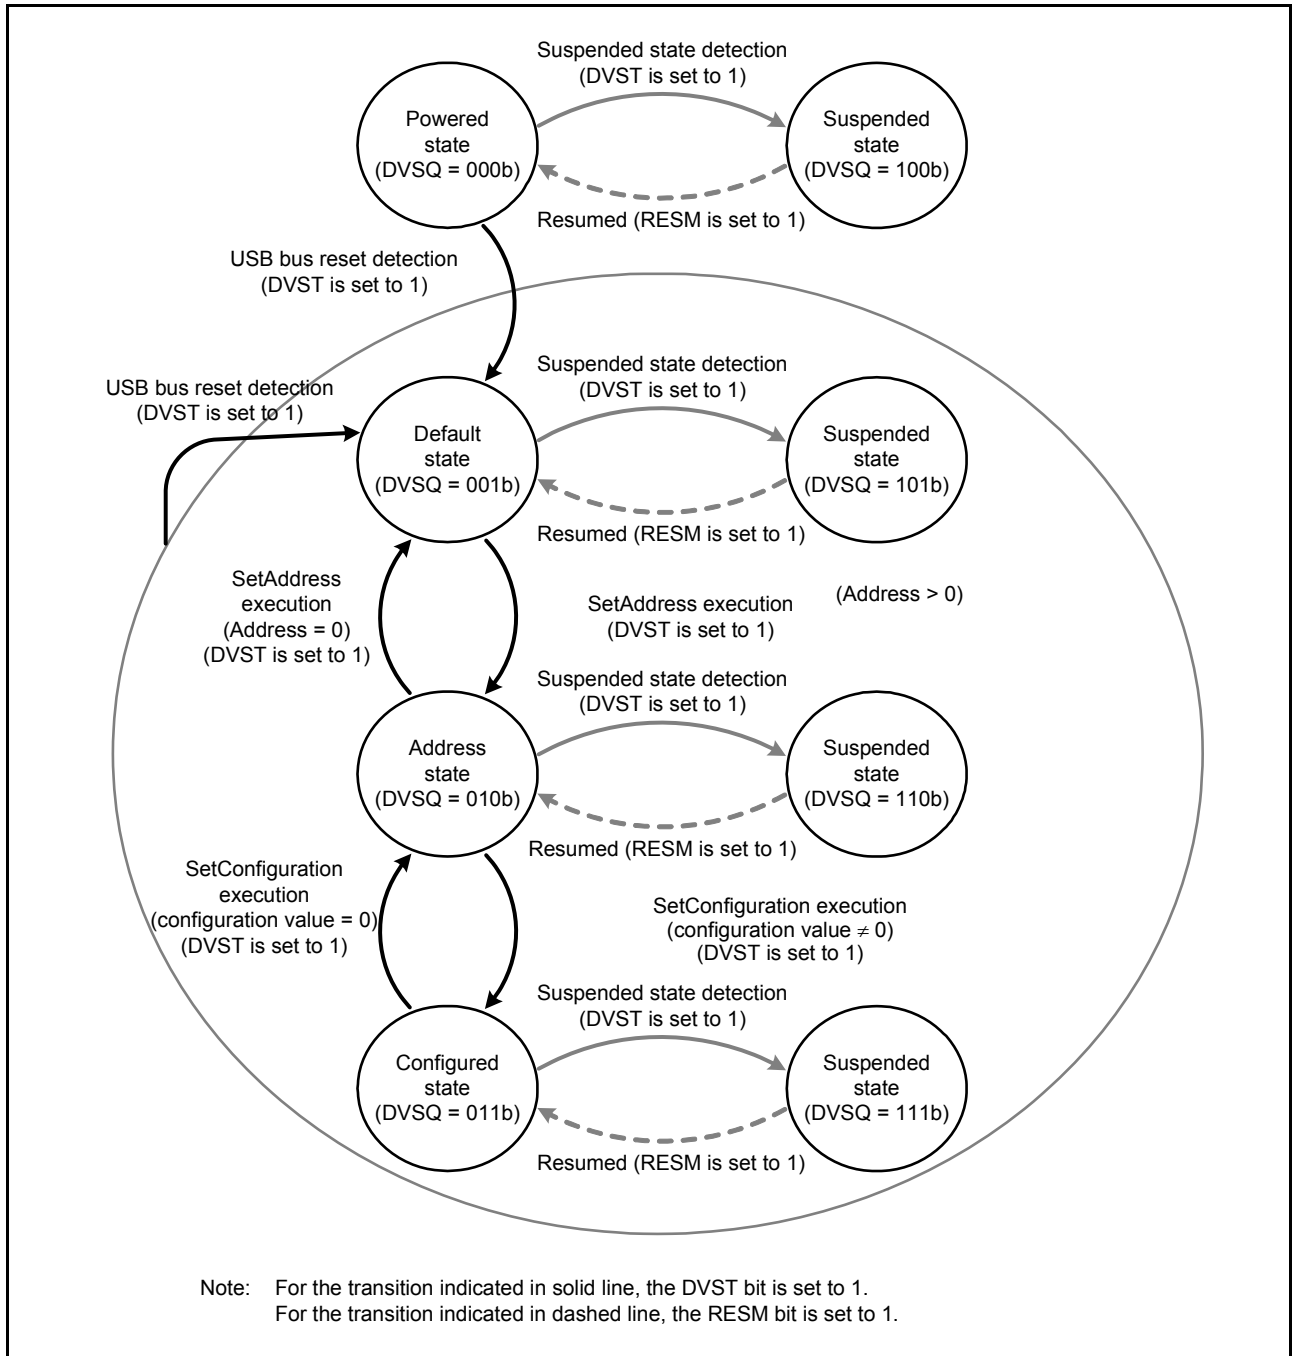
Suspended state detection
(DVST is set to 1)

Powered state
(DVSQ = 000b)

Suspended state
(DVSQ = 100b)

Resumed (RESM is set to 1)

USB bus reset detection
(DVST is set to 1)

Suspended state detection
(DVST is set to 1)

USB bus reset detection
(DVST is set to 1)

Default state
(DVSQ = 001b)

Suspended state
(DVSQ = 101b)

Resumed (RESM is set to 1)

SetAddress execution
(Address = 0)
(DVST is set to 1)

SetAddress execution
(DVST is set to 1)

(Address > 0)

Suspended state detection
(DVST is set to 1)

Address state
(DVSQ = 010b)

Suspended state
(DVSQ = 110b)

Resumed (RESM is set to 1)

SetConfiguration execution
(configuration value = 0)
(DVST is set to 1)

SetConfiguration execution
(configuration value $\neq$ 0)
(DVST is set to 1)

Suspended state detection
(DVST is set to 1)

Configured state
(DVSQ = 011b)

Suspended state
(DVSQ = 111b)

Resumed (RESM is set to 1)

Note: For the transition indicated in solid line, the DVST bit is set to 1.
For the transition indicated in dashed line, the RESM bit is set to 1.